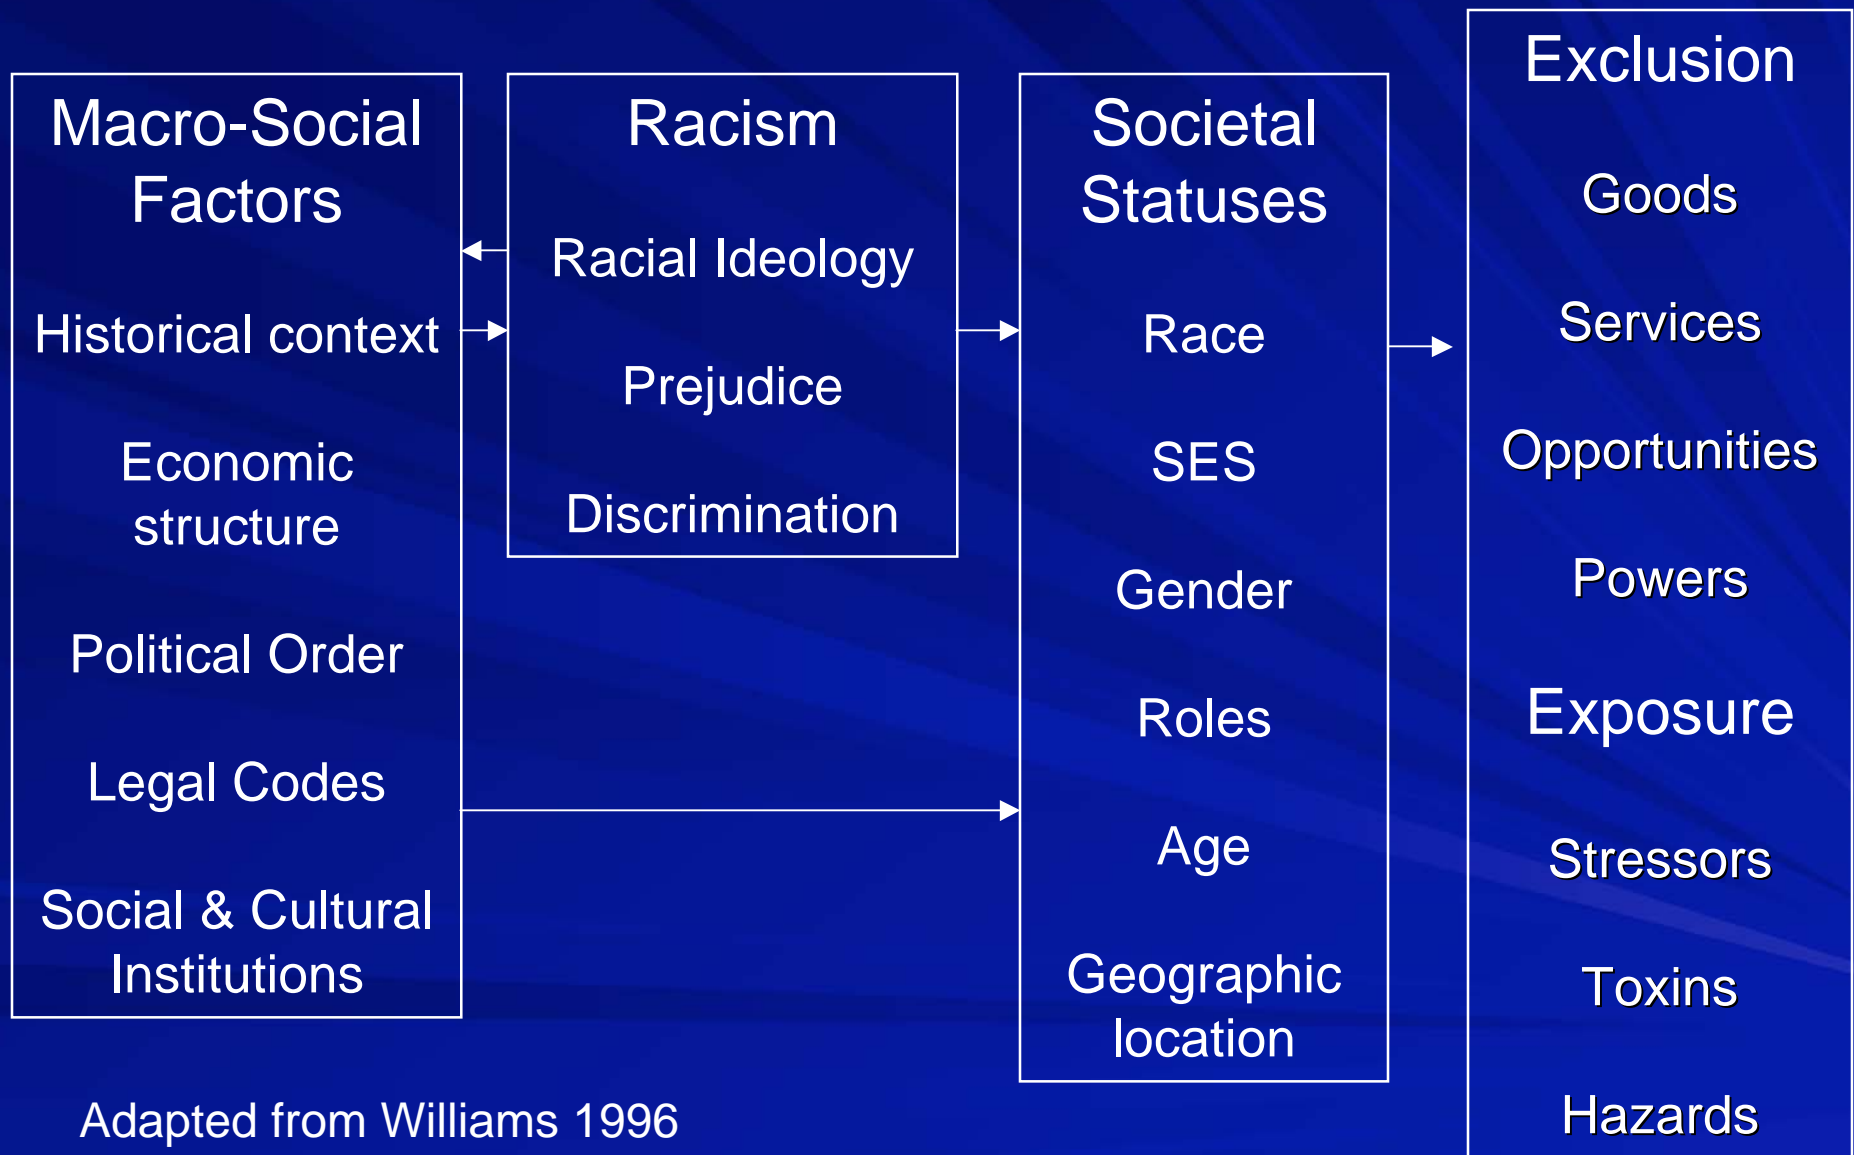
Macro-Social Factors

Historical context

Economic structure

Political Order

Legal Codes

Social & Cultural Institutions

Racism

Racial Ideology

Prejudice

Discrimination

Societal Statuses

Race

SES

Gender

Roles

Age

Geographic location

Exclusion

Goods

Services

Opportunities

Powers

Exposure

Stressors

Toxins

Hazards

Adapted from Williams 1996